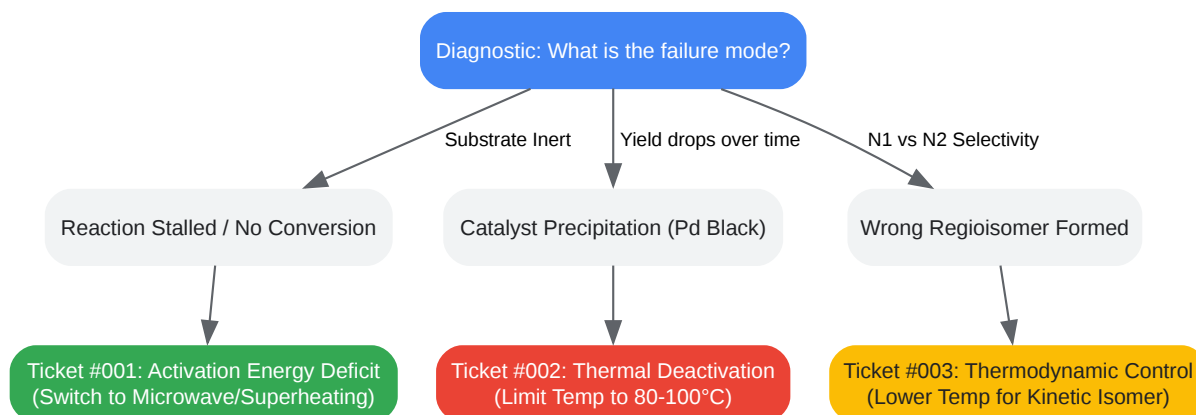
Diagnostic: What is the failure mode?

Substrate Inert

Yield drops over time

N1 vs N2 Selectivity

Reaction Stalled / No Conversion

Catalyst Precipitation (Pd Black)

Wrong Regioisomer Formed

Ticket #001: Activation Energy Deficit (Switch to Microwave/Superheating)

Ticket #002: Thermal Deactivation (Limit Temp to 80-100°C)

Ticket #003: Thermodynamic Control (Lower Temp for Kinetic Isomer)